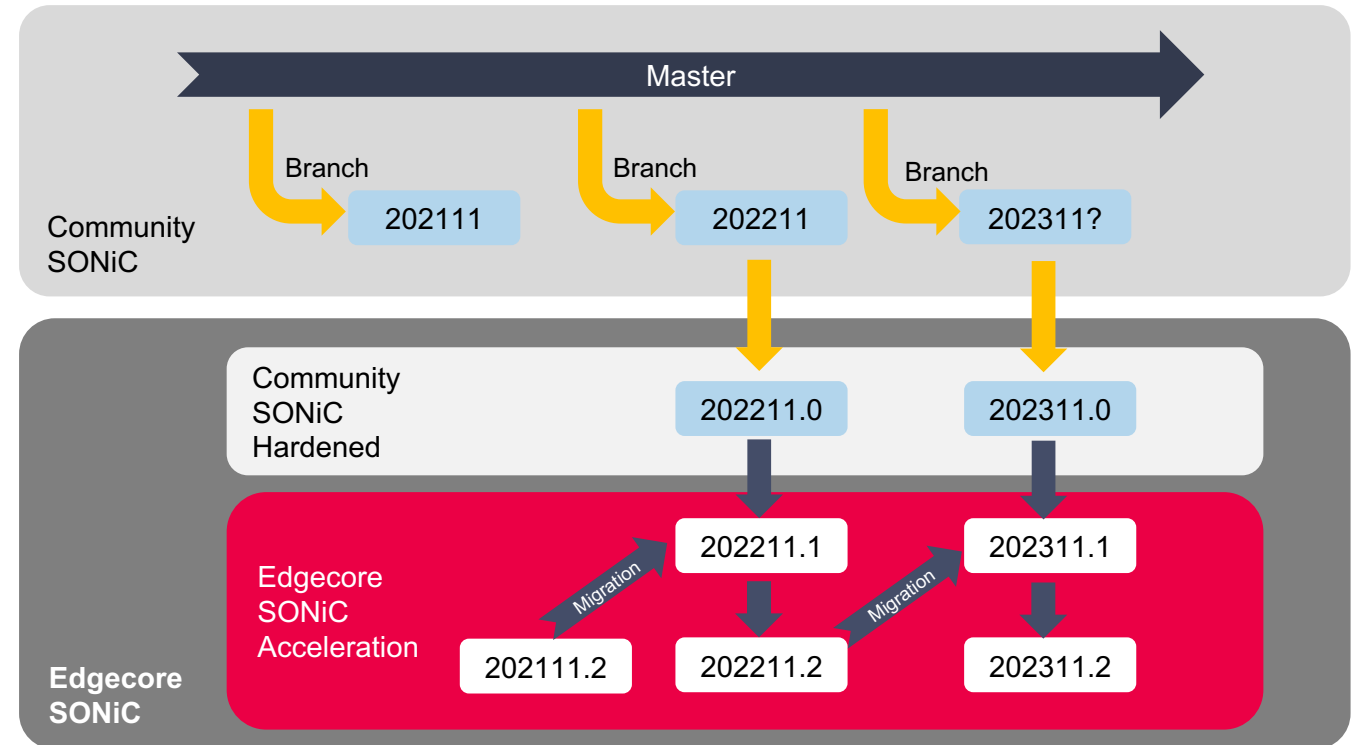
Master

Branch
202111

Branch
202211

Branch
202311?

Community SONiC

Community SONiC Hardened

202211.0

202311.0

Edgecore SONiC Acceleration

202211.1

202311.1

Migration

Migration

202111.2

202211.2

202311.2

Edgecore SONiC